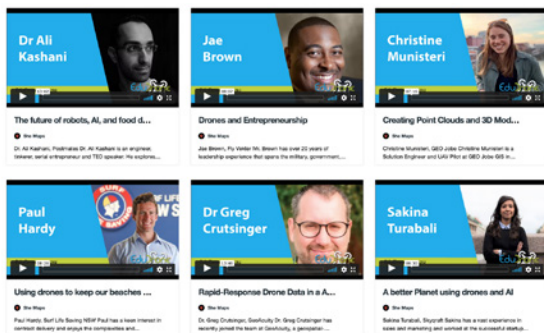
Dr Ali Kashani

The future of robots, AI, and food d...

She Maps

Dr. Ali Kashani, Postmates Dr. Ali Kashani is an engineer, tinkerer, serial entrepreneur and TED speaker. He explores...

Jae Brown

Drones and Entrepreneurship

She Maps

Jae Brown, Fly Ventier Mr. Brown has over 20 years of leadership experience that spans the military, government,...

Christine Munisteri

Creating Point Clouds and 3D Mod...

She Maps

Christine Munisteri, GEO Jobe Christine Munisteri is a Solution Engineer and UAV Pilot at GEO Jobe GIS in...

Paul Hardy

Using drones to keep our beaches ...

She Maps

Paul Hardy, Surf Life Saving NSW Paul has a keen interest in contract delivery and enjoys the complexities and...

Dr Greg Crutsinger

Rapid-Response Drone Data in a A...

She Maps

Dr. Greg Crutsinger, GeoAcuity Dr. Greg Crutsinger has recently joined the team at GeoAcuity, a geospatial...

Sakina Turabali

A better Planet using drones and AI

She Maps

Sakina Turabali, Skycraft Sakina has a vast experience in sales and marketing and worked at the successful startup...